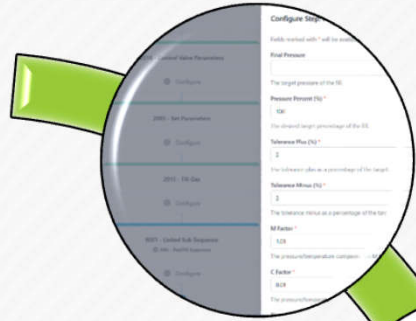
Configure Step

Fields marked with * will be used

Final Pressure

The target pressure of the fill.

Pressure Percent (%) *

100

The desired target percentage of the fill.

Tolerance Plus (%) *

2

The tolerance plus as a percentage of the target

Tolerance Minus (%) *

2

The tolerance minus as a percentage of the tar

M Factor *

1.23

The pressure/temperature compen

C Factor *

0.01

The pressure/temperat

Limited Valve Parameters

Configure

2005 - Set Parameters

Configure

2015 - Fill Gas

Configure

9001 - Limited Sub Sequence

Configure